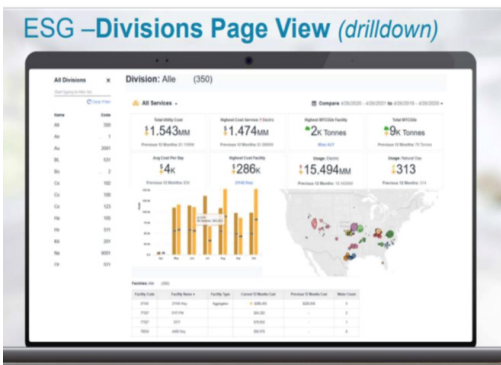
ESG –Divisions Page View (drilldown)

All Divisions ×

Name Code

Division: Alle (350)

All Services

Compare

Total Utility Cost
1.543MM

Highest Cost Services
1.474MM

2K Tonnes

9K Tonnes

Avg Cost Per Day
4K

Highest Cost Facility
286K

15.494MM

313

Facilities